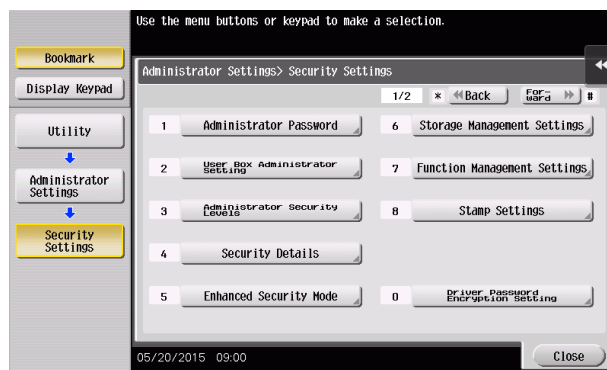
Use the menu buttons or keypad to make a selection.

Bookmark

Display Keypad

Utility

Administrator Settings

Security Settings

Administrator Settings> Security Settings

1/2 * Back Forward #

1 Administrator Password

2 User Box Administrator Setting

3 Administrator Security Levels

4 Security Details

5 Enhanced Security Mode

6 Storage Management Settings

7 Function Management Settings

8 Stamp Settings

0 Driver Password Encryption Setting

05/20/2015 09:00

Close